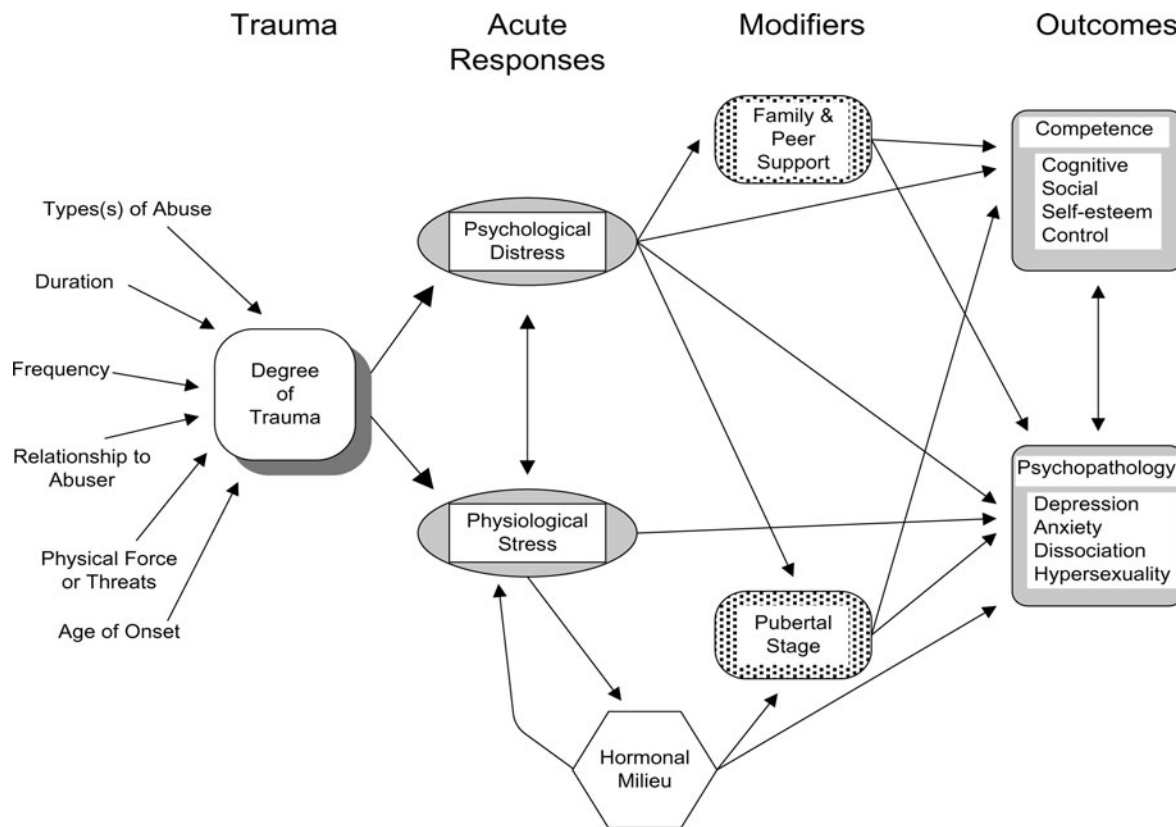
Trauma

Acute Responses

Modifiers

Outcomes

Types(s) of Abuse

Duration

Frequency

Relationship to Abuser

Physical Force or Threats

Age of Onset

Degree of Trauma

Psychological Distress

Physiological Stress

Hormonal Milieu

Family & Peer Support

Pubertal Stage

Competence

Cognitive
Social
Self-esteem
Control

Psychopathology

Depression
Anxiety
Dissociation
Hypersexuality